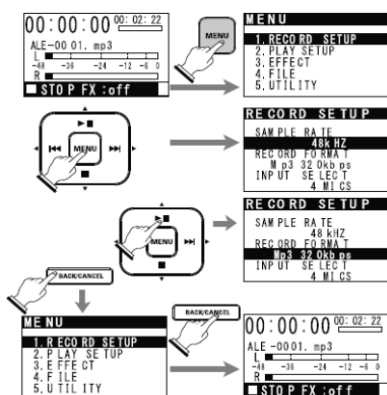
00:00:00 00:02:22
ALE-0001.mp3
L
-48 -36 -24 -12 -6 0
R
STOP FX:off

MENU

MENU
1. RECORD SETUP
2. PLAY SETUP
3. EFFECT
4. FILE
5. UTILITY

MENU

RECORD SETUP
SAMPLE RATE
48kHZ
RECORD FORMAT
Mp3 320kbps
INPUT SELECT
4 MICS

MENU

RECORD SETUP
SAMPLE RATE
48kHZ
RECORD FORMAT
Mp3 320kbps
INPUT SELECT
4 MICS

BACK/CANCEL

MENU
1. RECORD SETUP
2. PLAY SETUP
3. EFFECT
4. FILE
5. UTILITY

BACK/CANCEL

00:00:00 00:02:22
ALE-0001.mp3
L
-48 -36 -24 -12 -6 0
R
STOP FX:off